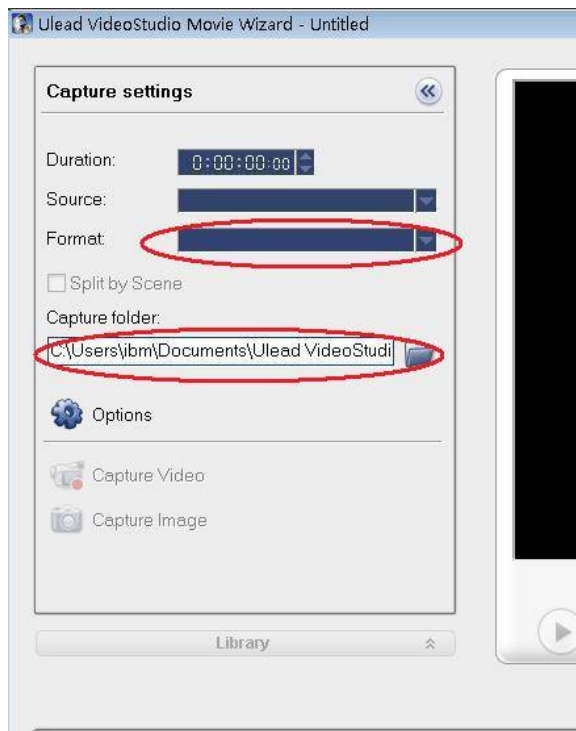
Ulead VideoStudio Movie Wizard - Untitled

Capture settings

Duration: 0:00:00:00

Source:

Format:

Split by Scene

Capture folder:

C:\Users\ibm\Documents\Ulead VideoStudi

Options

Capture Video

Capture Image

Library